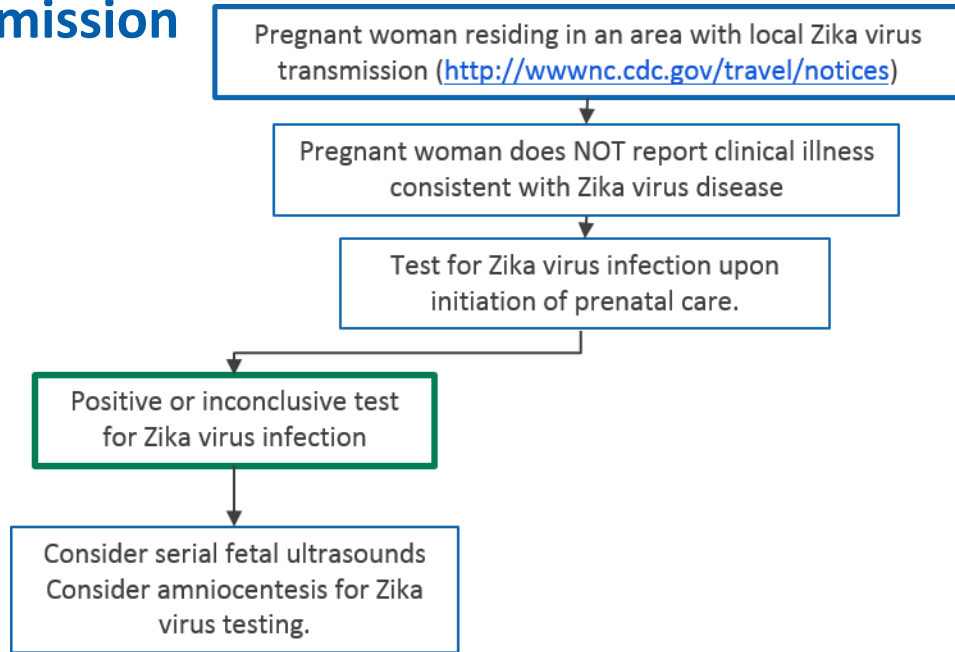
mission

Pregnant woman residing in an area with local Zika virus transmission (http://wwwnc.cdc.gov/travel/notices)

Pregnant woman does NOT report clinical illness consistent with Zika virus disease

Test for Zika virus infection upon initiation of prenatal care.

Positive or inconclusive test for Zika virus infection

Consider serial fetal ultrasounds
Consider amniocentesis for Zika virus testing.